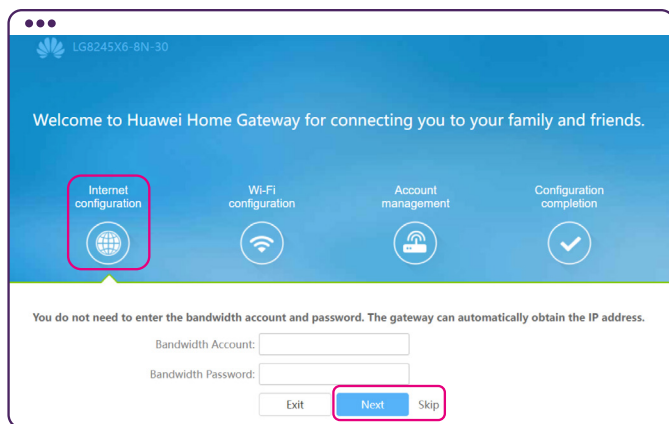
LG8245X6-8N-30

Welcome to Huawei Home Gateway for connecting you to your family and friends.

Internet configuration

Wi-Fi configuration

Account management

Configuration completion

You do not need to enter the bandwidth account and password. The gateway can automatically obtain the IP address.

Bandwidth Account:

Bandwidth Password:

Exit

Next

Skip